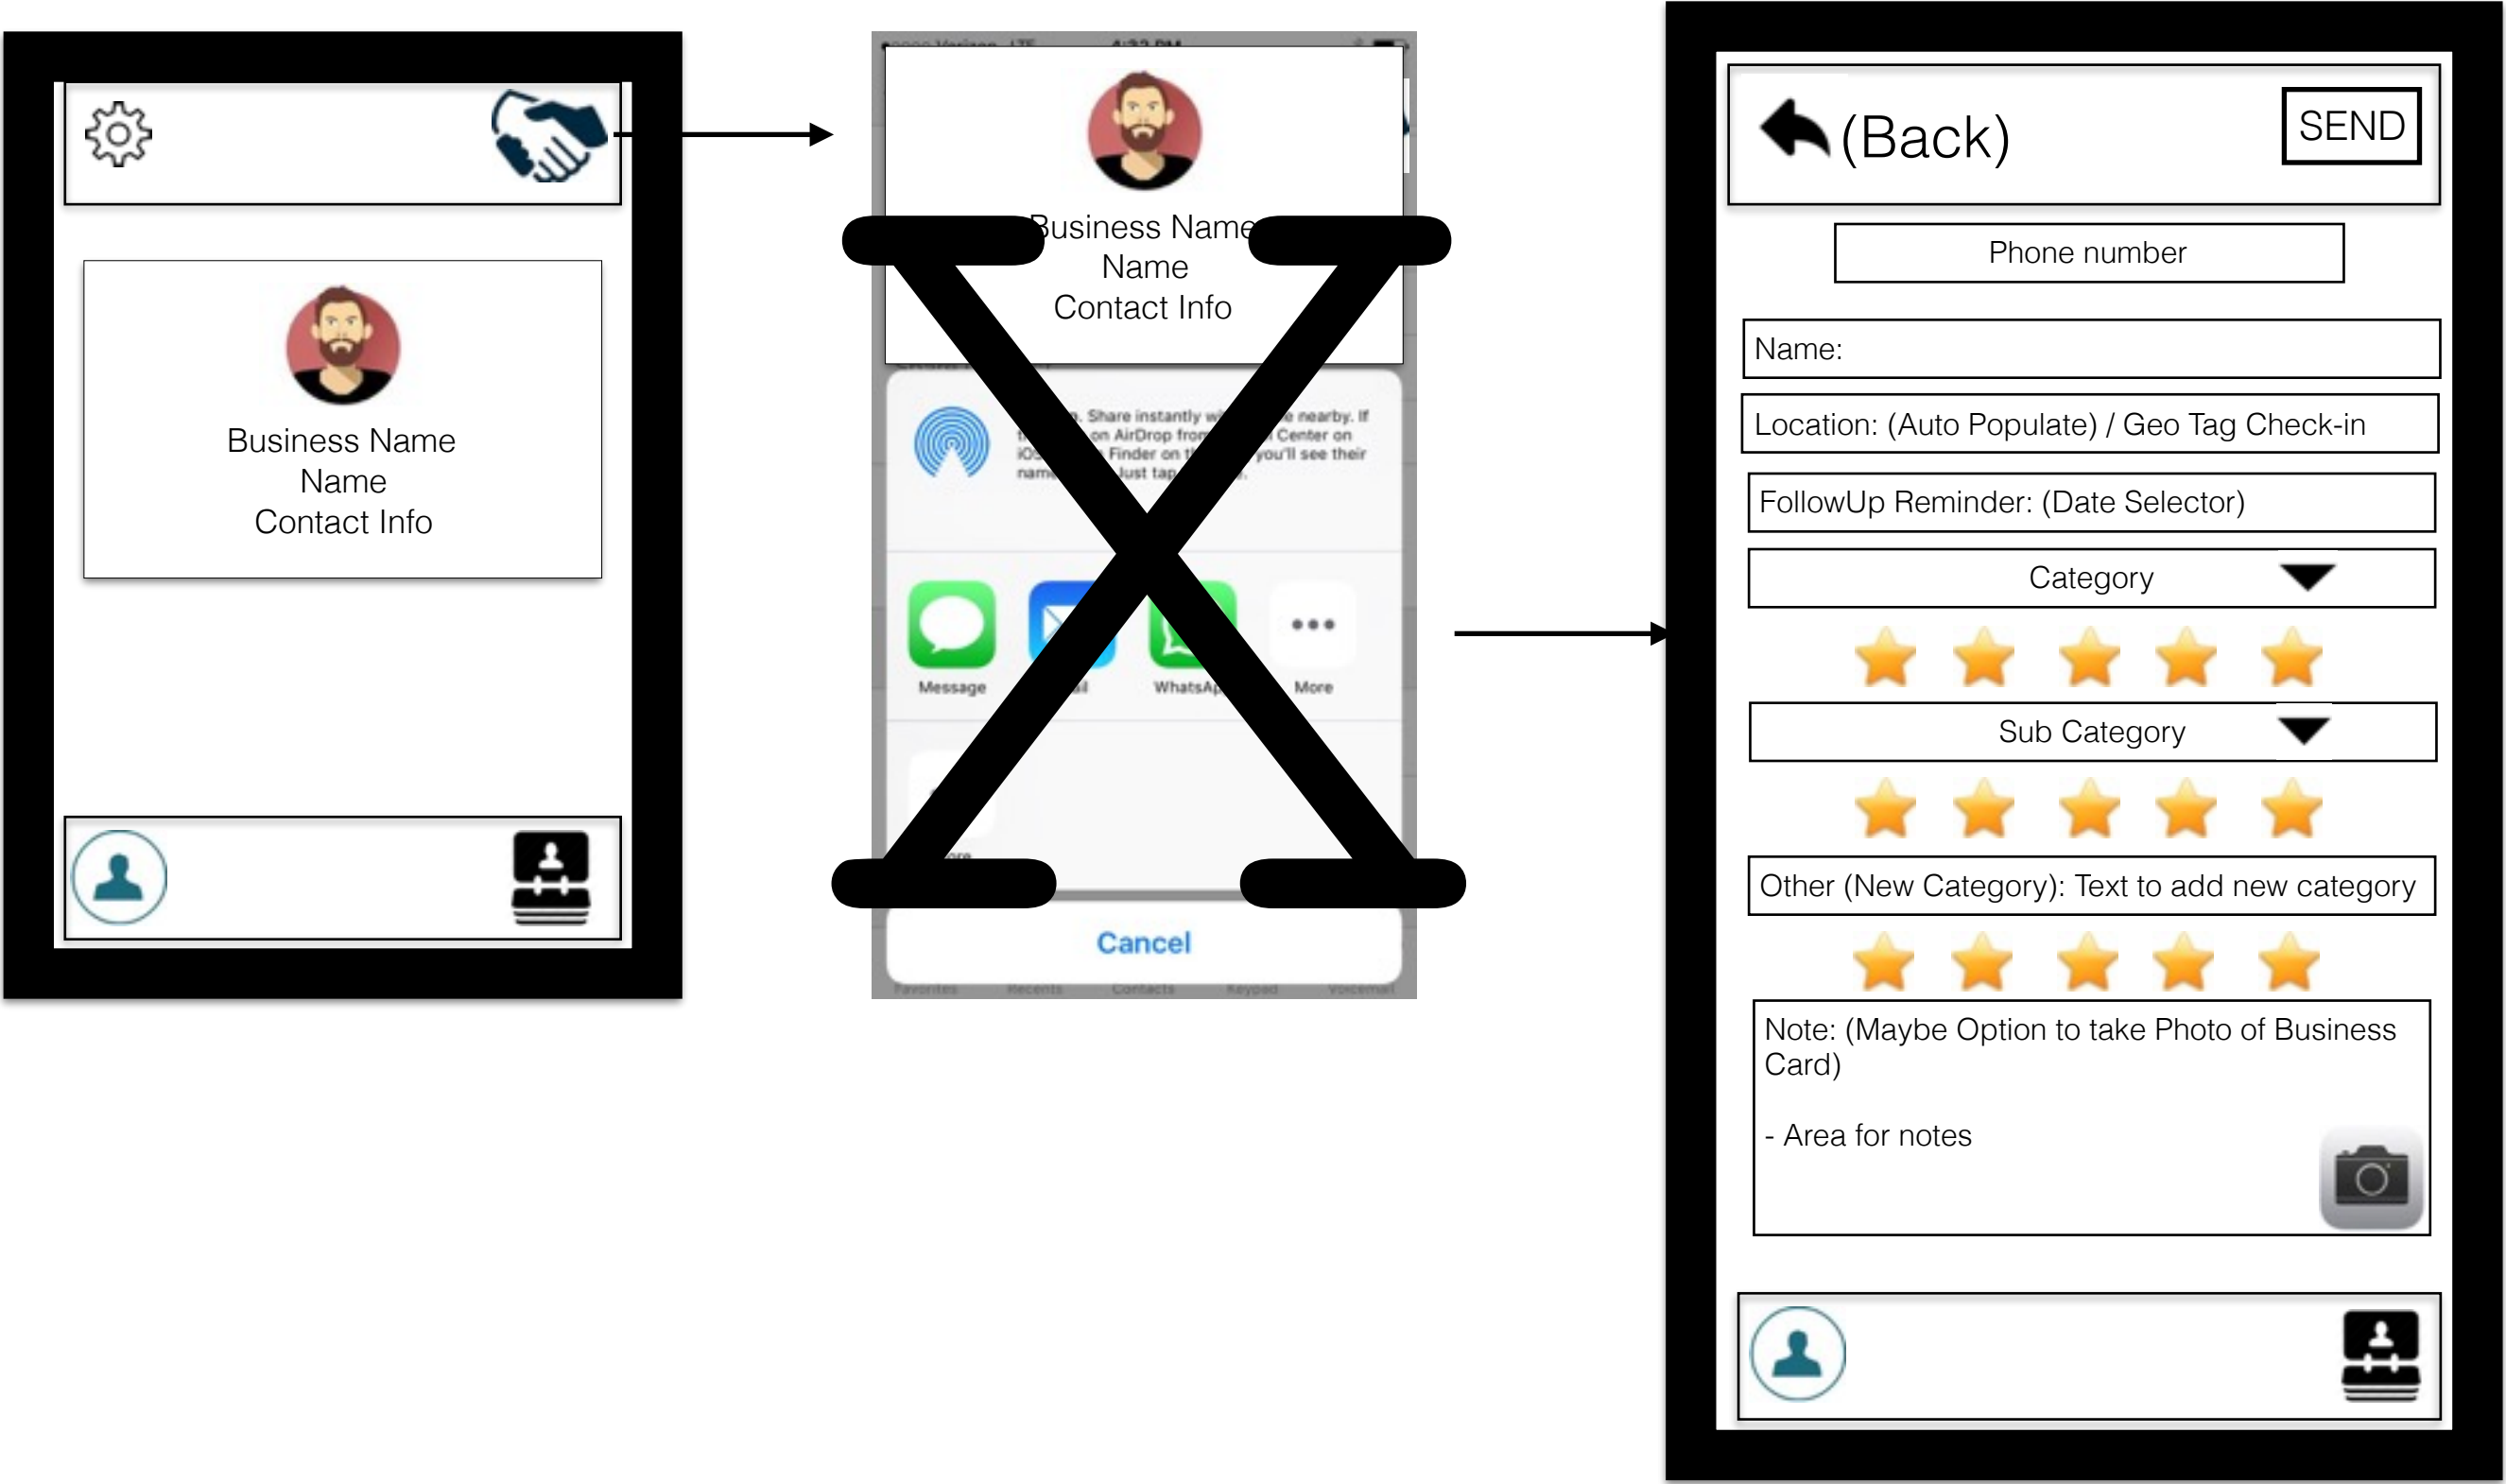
Business Name
Name
Contact Info

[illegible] Verizon LTE 4:22 PM

Business Name
Name
Contact Info

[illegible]. Share instantly w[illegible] nearby. If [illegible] on AirDrop fro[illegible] Center on iOS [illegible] Finder on t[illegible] you'll see their nam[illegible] Just tap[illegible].

Message
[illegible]il
WhatsAp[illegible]
More

Cancel

Favorites Recents Contacts Keypad Voicemail

(Back)
SEND

Phone number

Name:

Location: (Auto Populate) / Geo Tag Check-in

FollowUp Reminder: (Date Selector)

Category

Sub Category

Other (New Category): Text to add new category

Note: (Maybe Option to take Photo of Business Card)

- Area for notes